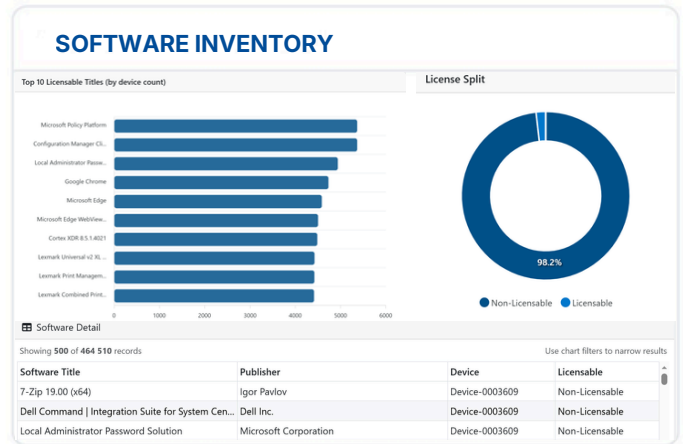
SOFTWARE INVENTORY

Top 10 Licensable Titles (by device count)

Microsoft Policy Platform
Configuration Manager Cli...
Local Administrator Passw...
Google Chrome
Microsoft Edge
Microsoft Edge WebView...
Cortex XDR 8.5.1.4021
Lexmark Universal v2 XL...
Lexmark Print Managem...
Lexmark Combined Print...

0 1000 2000 3000 4000 5000 6000

License Split

98.2%

Non-Licensable Licensable

Software Detail

Showing 500 of 464 510 records

Use chart filters to narrow results

| Software Title | Publisher | Device | Licensable |
|---|---|---|---|
| 7-Zip 19.00 (x64) | Igor Pavlov | Device-0003609 | Non-Licensable |
| Dell Command \| Integration Suite for System Cen... | Dell Inc. | Device-0003609 | Non-Licensable |
| Local Administrator Password Solution | Microsoft Corporation | Device-0003609 | Non-Licensable |